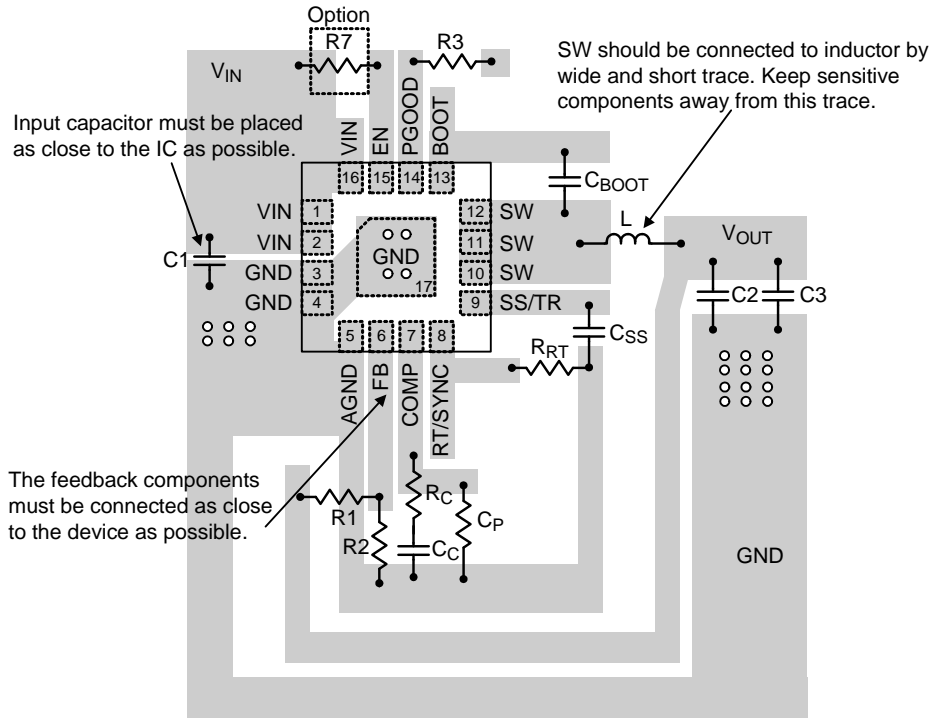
Option

R7

R3

$V_{IN}$

SW should be connected to inductor by wide and short trace. Keep sensitive components away from this trace.

Input capacitor must be placed as close to the IC as possible.

VIN

EN

PGOOD

BOOT

16

15

14

13

$C_{BOOT}$

VIN 1

VIN 2

GND 3

GND 4

GND

17

12 SW

11 SW

10 SW

9 SS/TR

L

$V_{OUT}$

C1

C2

C3

5

6

7

8

$C_{SS}$

$R_{RT}$

AGND

FB

COMP

RT/SYNC

The feedback components must be connected as close to the device as possible.

R1

R2

$R_C$

$C_P$

$C_C$

GND